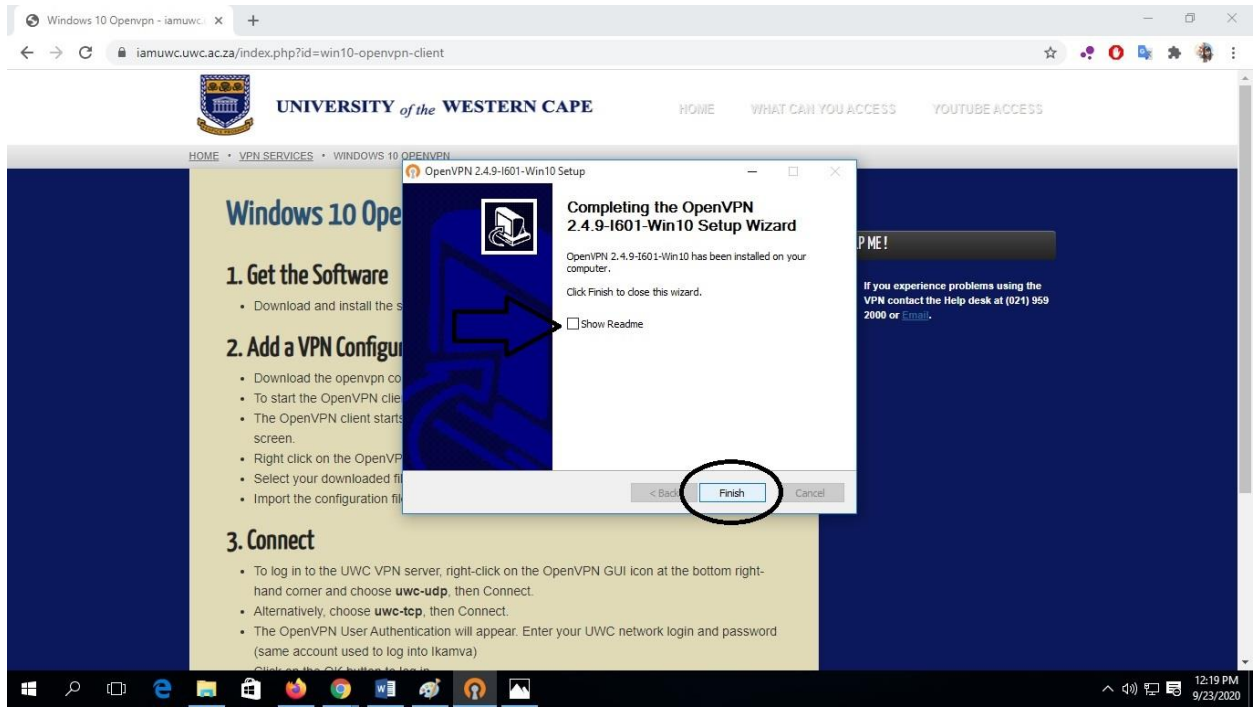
Windows 10 Openvpn - iamuwc.

iamuwc.uwc.ac.za/index.php?id=win10-openvpn-client

UNIVERSITY of the WESTERN CAPE

HOME WHAT CAN YOU ACCESS YOUTUBE ACCESS

HOME • VPN SERVICES • WINDOWS 10 OPENVPN

Windows 10 Ope

1. Get the Software

- Download and install the s

2. Add a VPN Configu

- Download the openvpn co
- To start the OpenVPN clie
- The OpenVPN client starts screen.
- Right click on the OpenVP
- Select your downloaded fi
- Import the configuration fi

3. Connect

- To log in to the UWC VPN server, right-click on the OpenVPN GUI icon at the bottom right-hand corner and choose **uwc-udp**, then Connect.
- Alternatively, choose **uwc-tcp**, then Connect.
- The OpenVPN User Authentication will appear. Enter your UWC network login and password (same account used to log into Ikamva)

P ME!

If you experience problems using the VPN contact the Help desk at (021) 959 2000 or Email.

OpenVPN 2.4.9-I601-Win10 Setup

Completing the OpenVPN 2.4.9-I601-Win10 Setup Wizard

OpenVPN 2.4.9-I601-Win10 has been installed on your computer.

Click Finish to close this wizard.

Show Readme

< Back Finish Cancel

12:19 PM
9/23/2020